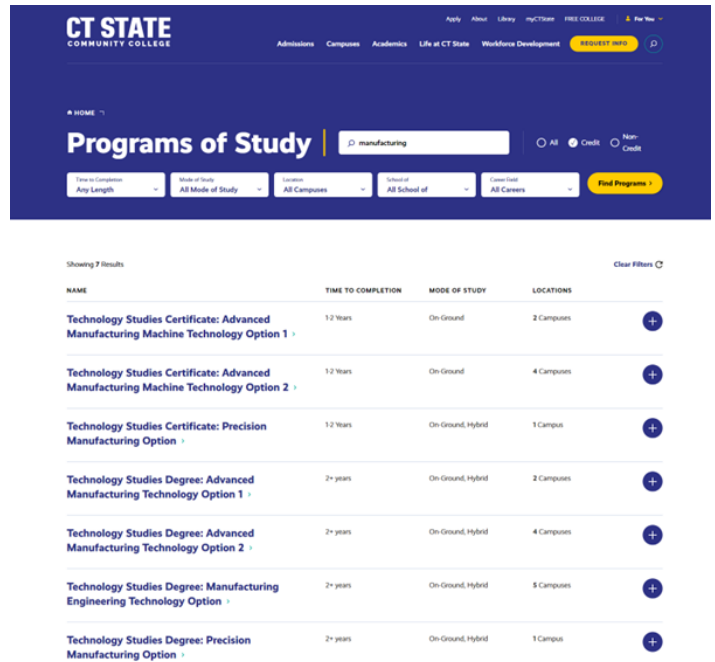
CT STATE
COMMUNITY COLLEGE

Apply About Library myCTState FREE COLLEGE For You

Admissions Campuses Academics Life at CT State Workforce Development REQUEST INFO

HOME

Programs of Study

manufacturing

All Credit Non-Credit

Time to Completion
Any Length

Mode of Study
All Mode of Study

Location
All Campuses

School of
All School of

Career Field
All Careers

Find Programs ›

Showing 7 Results

Clear Filters

| NAME | TIME TO COMPLETION | MODE OF STUDY | LOCATIONS |
|---|---|---|---|
| Technology Studies Certificate: Advanced Manufacturing Machine Technology Option 1 › | 1-2 Years | On-Ground | 2 Campuses |
| Technology Studies Certificate: Advanced Manufacturing Machine Technology Option 2 › | 1-2 Years | On-Ground | 4 Campuses |
| Technology Studies Certificate: Precision Manufacturing Option › | 1-2 Years | On-Ground, Hybrid | 1 Campus |
| Technology Studies Degree: Advanced Manufacturing Technology Option 1 › | 2+ years | On-Ground, Hybrid | 2 Campuses |
| Technology Studies Degree: Advanced Manufacturing Technology Option 2 › | 2+ years | On-Ground, Hybrid | 4 Campuses |
| Technology Studies Degree: Manufacturing Engineering Technology Option › | 2+ years | On-Ground, Hybrid | 5 Campuses |
| Technology Studies Degree: Precision Manufacturing Option › | 2+ years | On-Ground, Hybrid | 1 Campus |